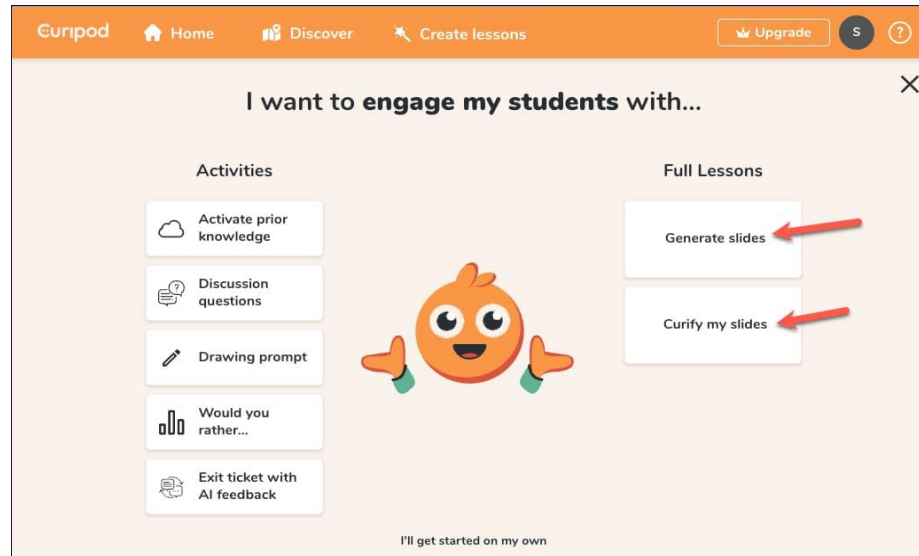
Curipod Home Discover Create lessons Upgrade S ?

×

I want to **engage my students** with...

Activities

Activate prior knowledge

Discussion questions

Drawing prompt

Would you rather...

Exit ticket with AI feedback

Full Lessons

Generate slides

Curify my slides

I'll get started on my own